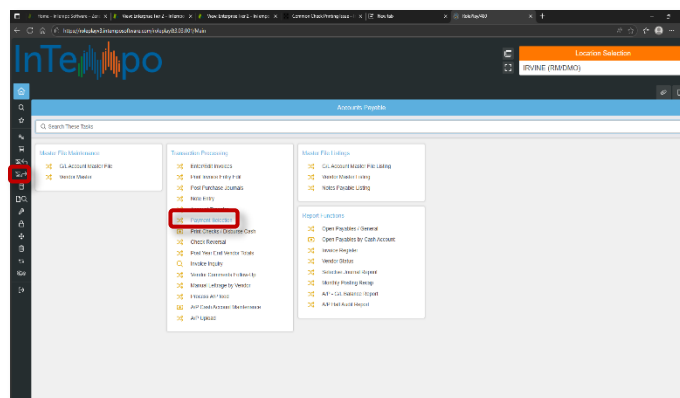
Home - Intempo Software - Zen | View Enterprise Tier 2 - Intempo | View Enterprise Tier 2 - Intempo | Common Check Printing Issue | New tab | RoleKey400

https://rolekey.intempo software.com/rolekey82.60.00/Main

InTempo

Location Selection

IRVINE (RM/DMO)

Accounts Payable

Search These Tasks

Master File Maintenance

G/L Account Master File

Vendor Master

Transaction Processing

Enter/Edit Invoices

Print Invoice Entry Edit

Post Purchase Journals

Note Entry

Payment Selection

Print Checks - Disburse Cash

Check Reversal

Post Year End Vendor Totals

Invoice Inquiry

Vendor Comments Follow-Up

Manual Linkage by Vendor

Recurring AP Post

A/P Credit Account Maintenance

A/P Upload

Master File Listings

G/L Account Master File Listing

Vendor Master Listing

Notes Payable Listing

Report Functions

Open Payables / General

Open Payables by Cash Account

Invoice Register

Vendor Status

Selection Journal Report

Monthly Posting Recap

A/P - G/L Balance Report

A/P Paid Audit Report